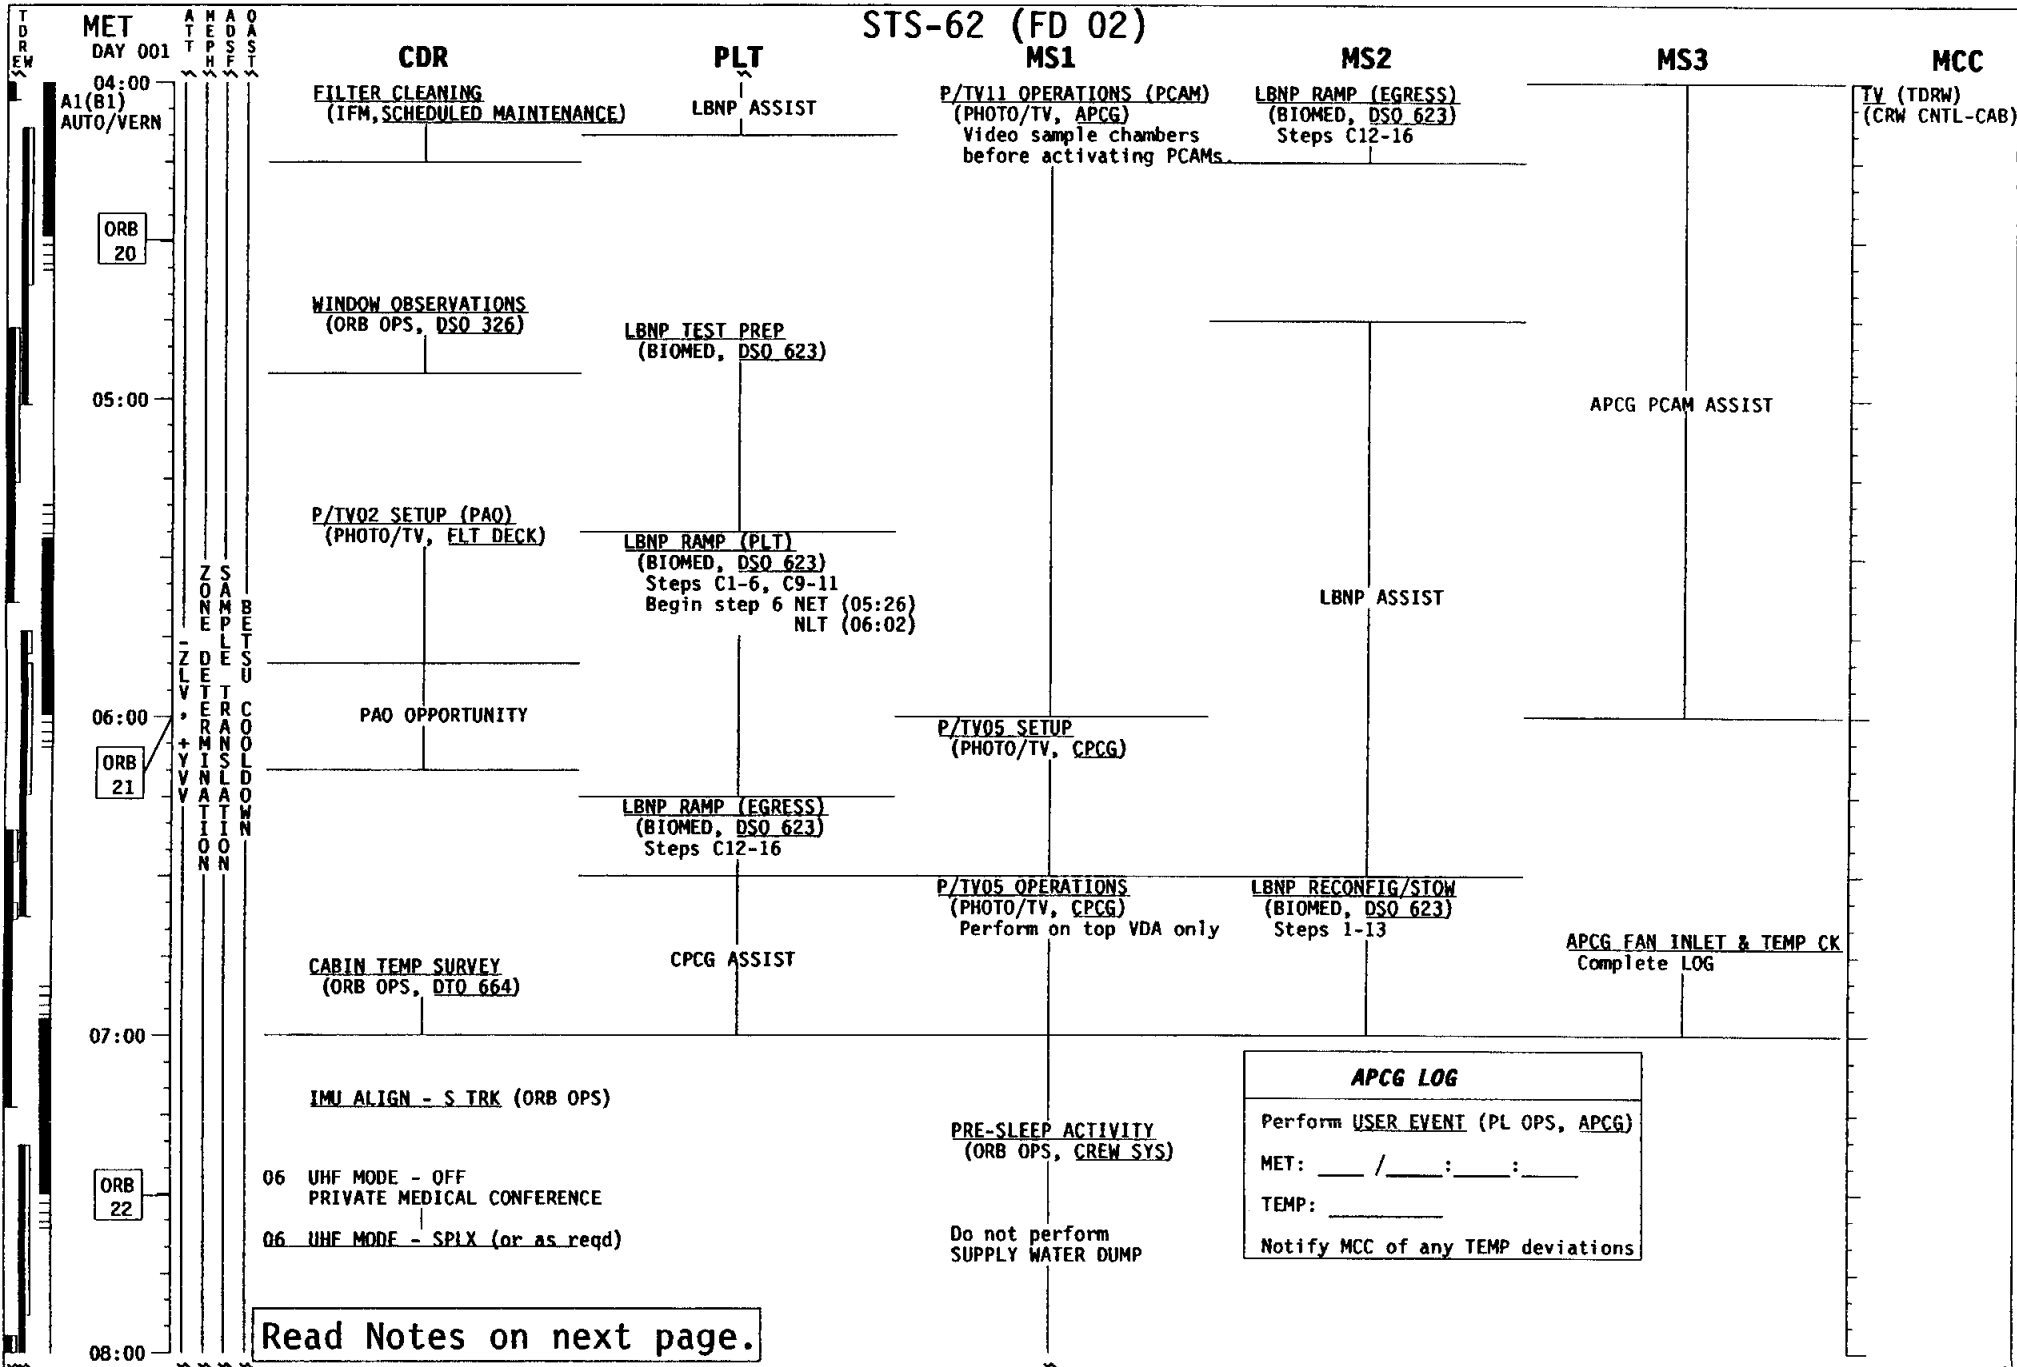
TDRS EW | MET DAY 001 | ATT | MEPH | ADSF | OAST

STS-62 (FD 02)

CDR

PLT

MS1

MS2

MS3

MCC

04:00

A1(B1)
AUTO/VERN

FILTER CLEANING
(IFM, SCHEDULED MAINTENANCE)

LBNP ASSIST

P/TV11 OPERATIONS (PCAM)
(PHOTO/TV, APCG)
Video sample chambers before activating PCAMs.

LBNP RAMP (EGRESS)
(BIOMED, DSO 623)
Steps C12-16

TV (TDRW)
(CRW CNTL-CAB)

ORB 20

WINDOW OBSERVATIONS
(ORB OPS, DSO 326)

LBNP TEST PREP
(BIOMED, DSO 623)

05:00

APCG PCAM ASSIST

P/TV02 SETUP (PAO)
(PHOTO/TV, FLT DECK)

LBNP RAMP (PLT)
(BIOMED, DSO 623)
Steps C1-6, C9-11
Begin step 6 NET (05:26)
NLT (06:02)

ZONE DETERMINATION

SAMPLE TRANSLATION

BETSU COOLDOWN

-ZLV, +YVV

LBNP ASSIST

06:00

PAO OPPORTUNITY

P/TV05 SETUP
(PHOTO/TV, CPCG)

ORB 21

LBNP RAMP (EGRESS)
(BIOMED, DSO 623)
Steps C12-16

P/TV05 OPERATIONS
(PHOTO/TV, CPCG)
Perform on top VDA only

LBNP RECONFIG/STOW
(BIOMED, DSO 623)
Steps 1-13

APCG FAN INLET & TEMP CK
Complete LOG

CABIN TEMP SURVEY
(ORB OPS, DTO 664)

CPCG ASSIST

07:00

APCG LOG
Perform USER EVENT (PL OPS, APCG)
MET: ____ /____:____:____
TEMP: ________
Notify MCC of any TEMP deviations

IMU ALIGN - S TRK (ORB OPS)

PRE-SLEEP ACTIVITY
(ORB OPS, CREW SYS)

ORB 22

06 UHF MODE - OFF
PRIVATE MEDICAL CONFERENCE

06 UHF MODE - SPLX (or as reqd)

Do not perform
SUPPLY WATER DUMP

Read Notes on next page.

08:00